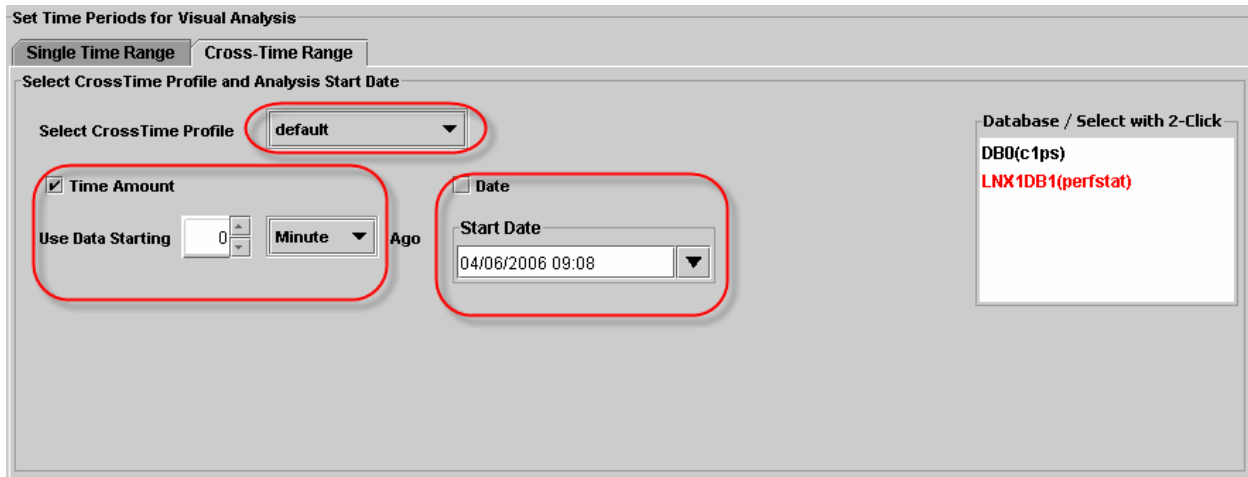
Set Time Periods for Visual Analysis

Single Time Range | Cross-Time Range

Select CrossTime Profile and Analysis Start Date

Select CrossTime Profile default

Time Amount

Use Data Starting 0 Minute Ago

Date

Start Date

04/06/2006 09:08

Database / Select with 2-Click

DB0(c1ps)

LNX1DB1(perfstat)